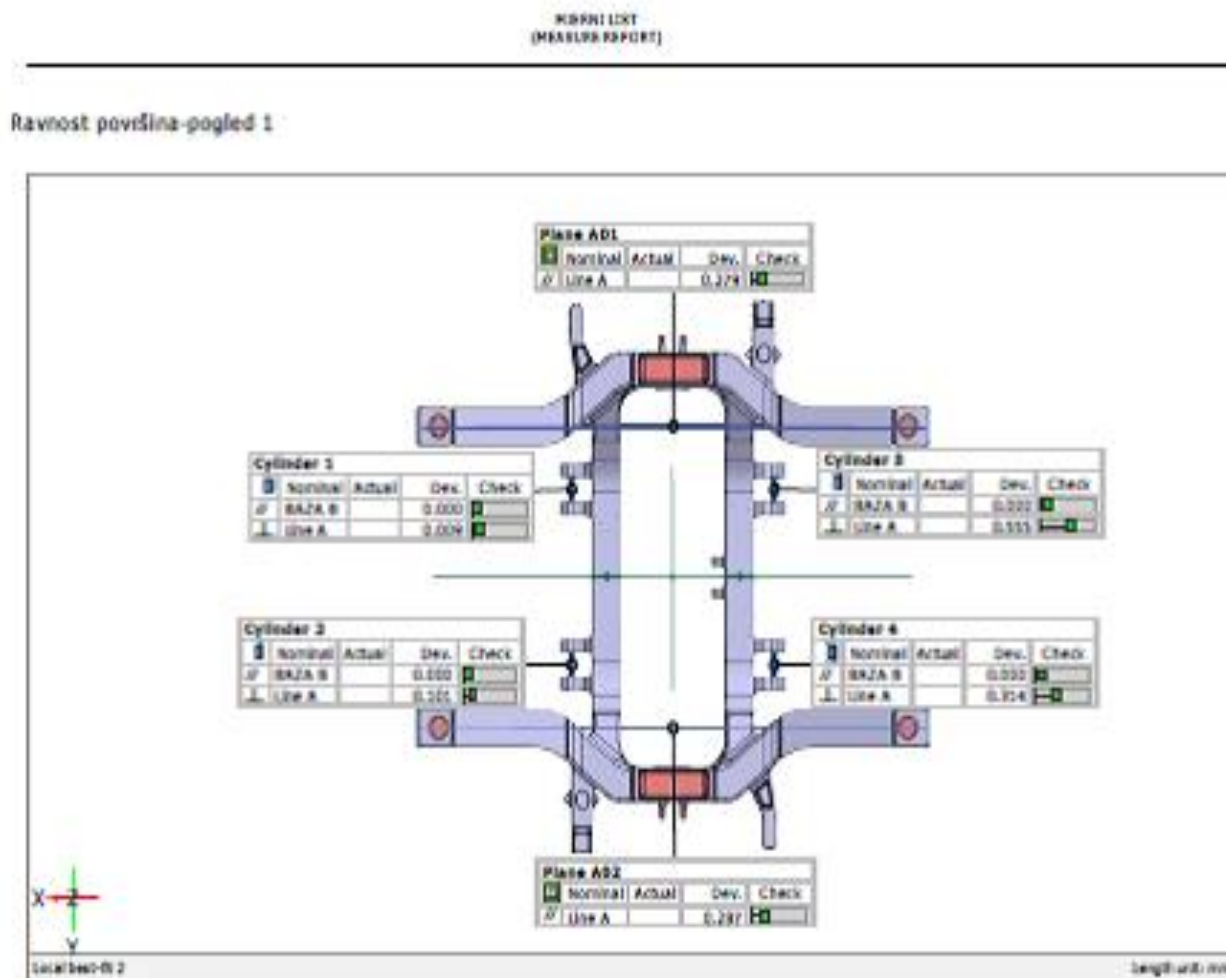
MJERNI LIST
(MEASURE REPORT)

Ravnost površina-pogled 1

Plane A01

| | Nominal | Actual | Dev. | Check |
|---|---|---|---|---|
| // Line A | | | 0.279 | |

Cylinder 1

| | Nominal | Actual | Dev. | Check |
|---|---|---|---|---|
| // BAZA B | | | 0.000 | |
| ⊥ Line A | | | 0.009 | |

Cylinder 3

| | Nominal | Actual | Dev. | Check |
|---|---|---|---|---|
| // BAZA B | | | 0.022 | |
| ⊥ Line A | | | 0.555 | |

Cylinder 2

| | Nominal | Actual | Dev. | Check |
|---|---|---|---|---|
| // BAZA B | | | 0.000 | |
| ⊥ Line A | | | 0.101 | |

Cylinder 4

| | Nominal | Actual | Dev. | Check |
|---|---|---|---|---|
| // BAZA B | | | 0.033 | |
| ⊥ Line A | | | 0.914 | |

Plane A02

| | Nominal | Actual | Dev. | Check |
|---|---|---|---|---|
| // Line A | | | 0.287 | |

X Z Y

Local best-fit 2

Length unit: m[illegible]